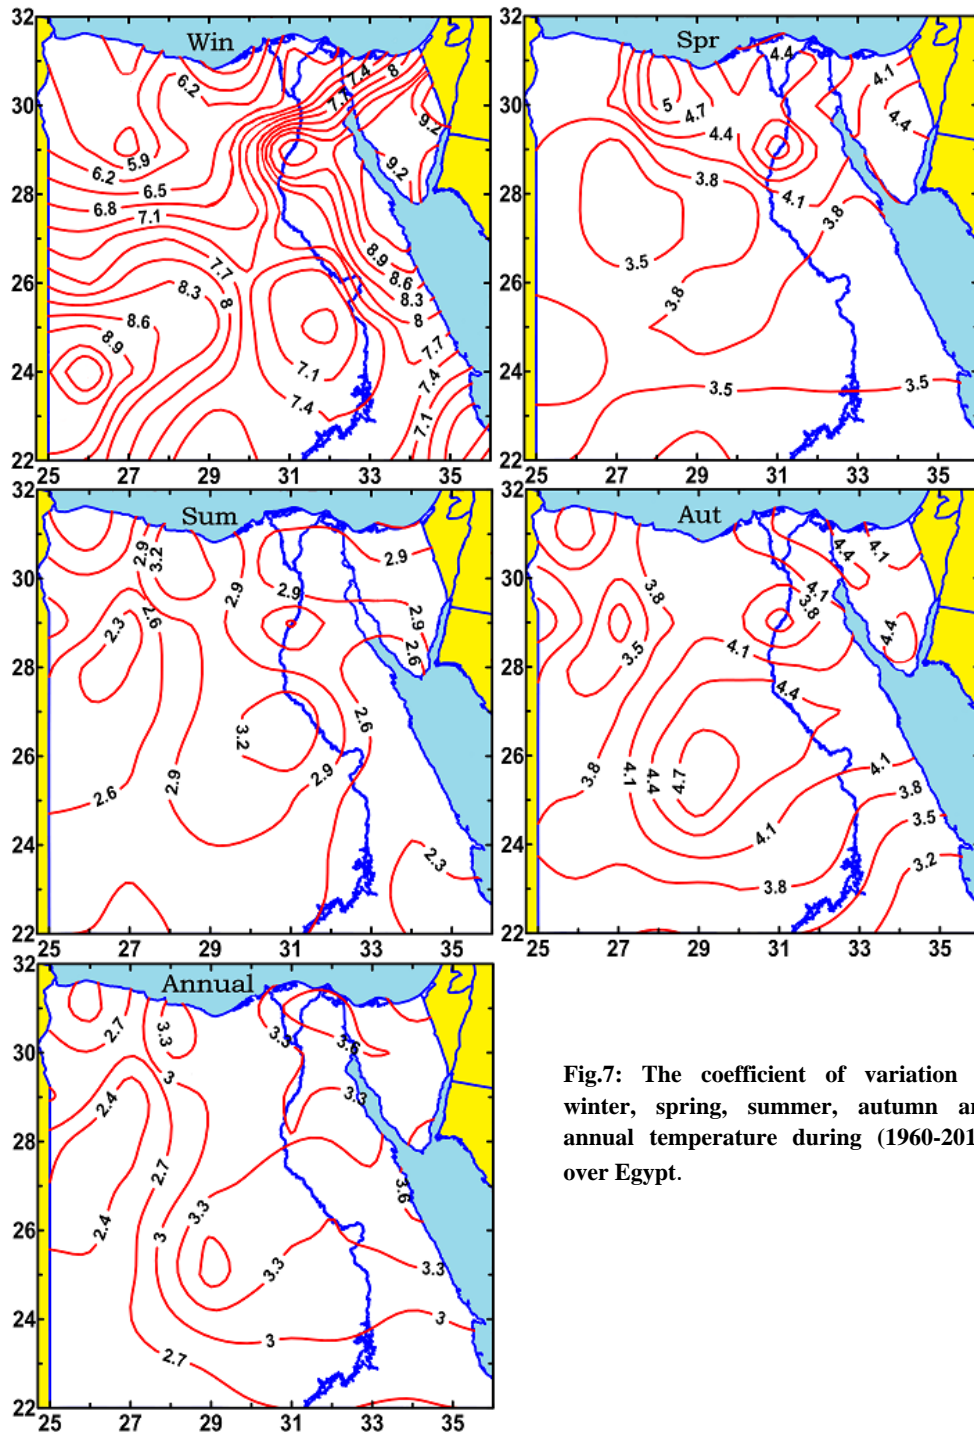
32
Win
6.2
5.9
6.2
6.5
6.8
7.1
7.7
7.4
8
7.7
8.3
8
8.6
8.9
7.1
7.4
9.2
9.2
8.9
8.6
8.3
8
7.7
7.4
7.1
30
28
26
24
22
25 27 29 31 33 35

32
Spr
5
4.7
4.4
4.4
4.1
4.4
3.8
4.1
3.8
3.5
3.8
3.5
3.5
30
28
26
24
22
25 27 29 31 33 35

32
Sum
2.9
3.2
2.9
2.9
2.9
2.3
2.6
2.9
2.6
3.2
2.6
2.9
2.6
2.9
2.3
30
28
26
24
22
25 27 29 31 33 35

32
Aut
3.8
3.5
4.4
4.1
4.1
3.8
4.1
4.4
4.4
3.8
4.1
4.4
4.7
4.1
4.1
3.8
3.5
3.2
3.8
30
28
26
24
22
25 27 29 31 33 35

32
Annual
2.7
3.3
3
2.4
2.7
2.4
3
3.3
3.3
3.3
3.6
3.3
3.6
3.3
3
3
2.7
30
28
26
24
22
25 27 29 31 33 35

Fig.7: The coefficient of variation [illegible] winter, spring, summer, autumn a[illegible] annual temperature during (1960-201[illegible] over Egypt.